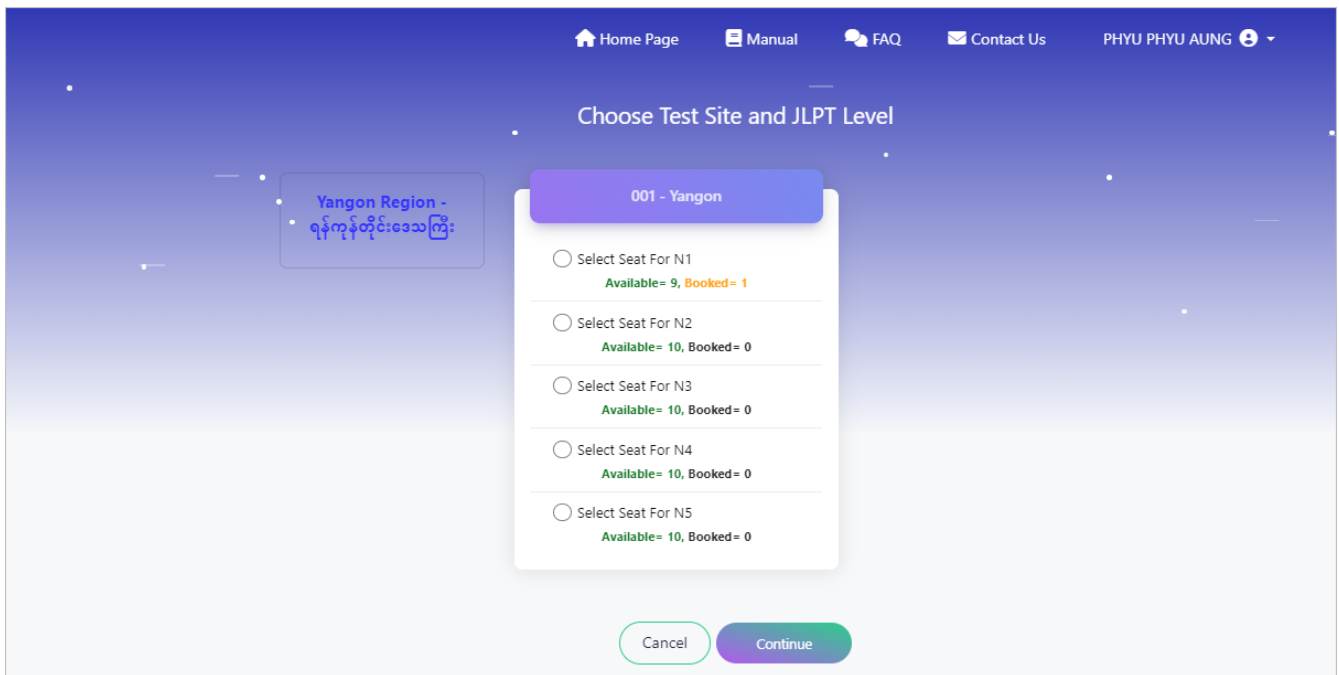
Home Page Manual FAQ Contact Us PHYU PHYU AUNG

Choose Test Site and JLPT Level

Yangon Region - ရန်ကုန်တိုင်းဒေသကြီး

001 - Yangon

Select Seat For N1
Available= 9, Booked= 1

Select Seat For N2
Available= 10, Booked= 0

Select Seat For N3
Available= 10, Booked= 0

Select Seat For N4
Available= 10, Booked= 0

Select Seat For N5
Available= 10, Booked= 0

Cancel Continue